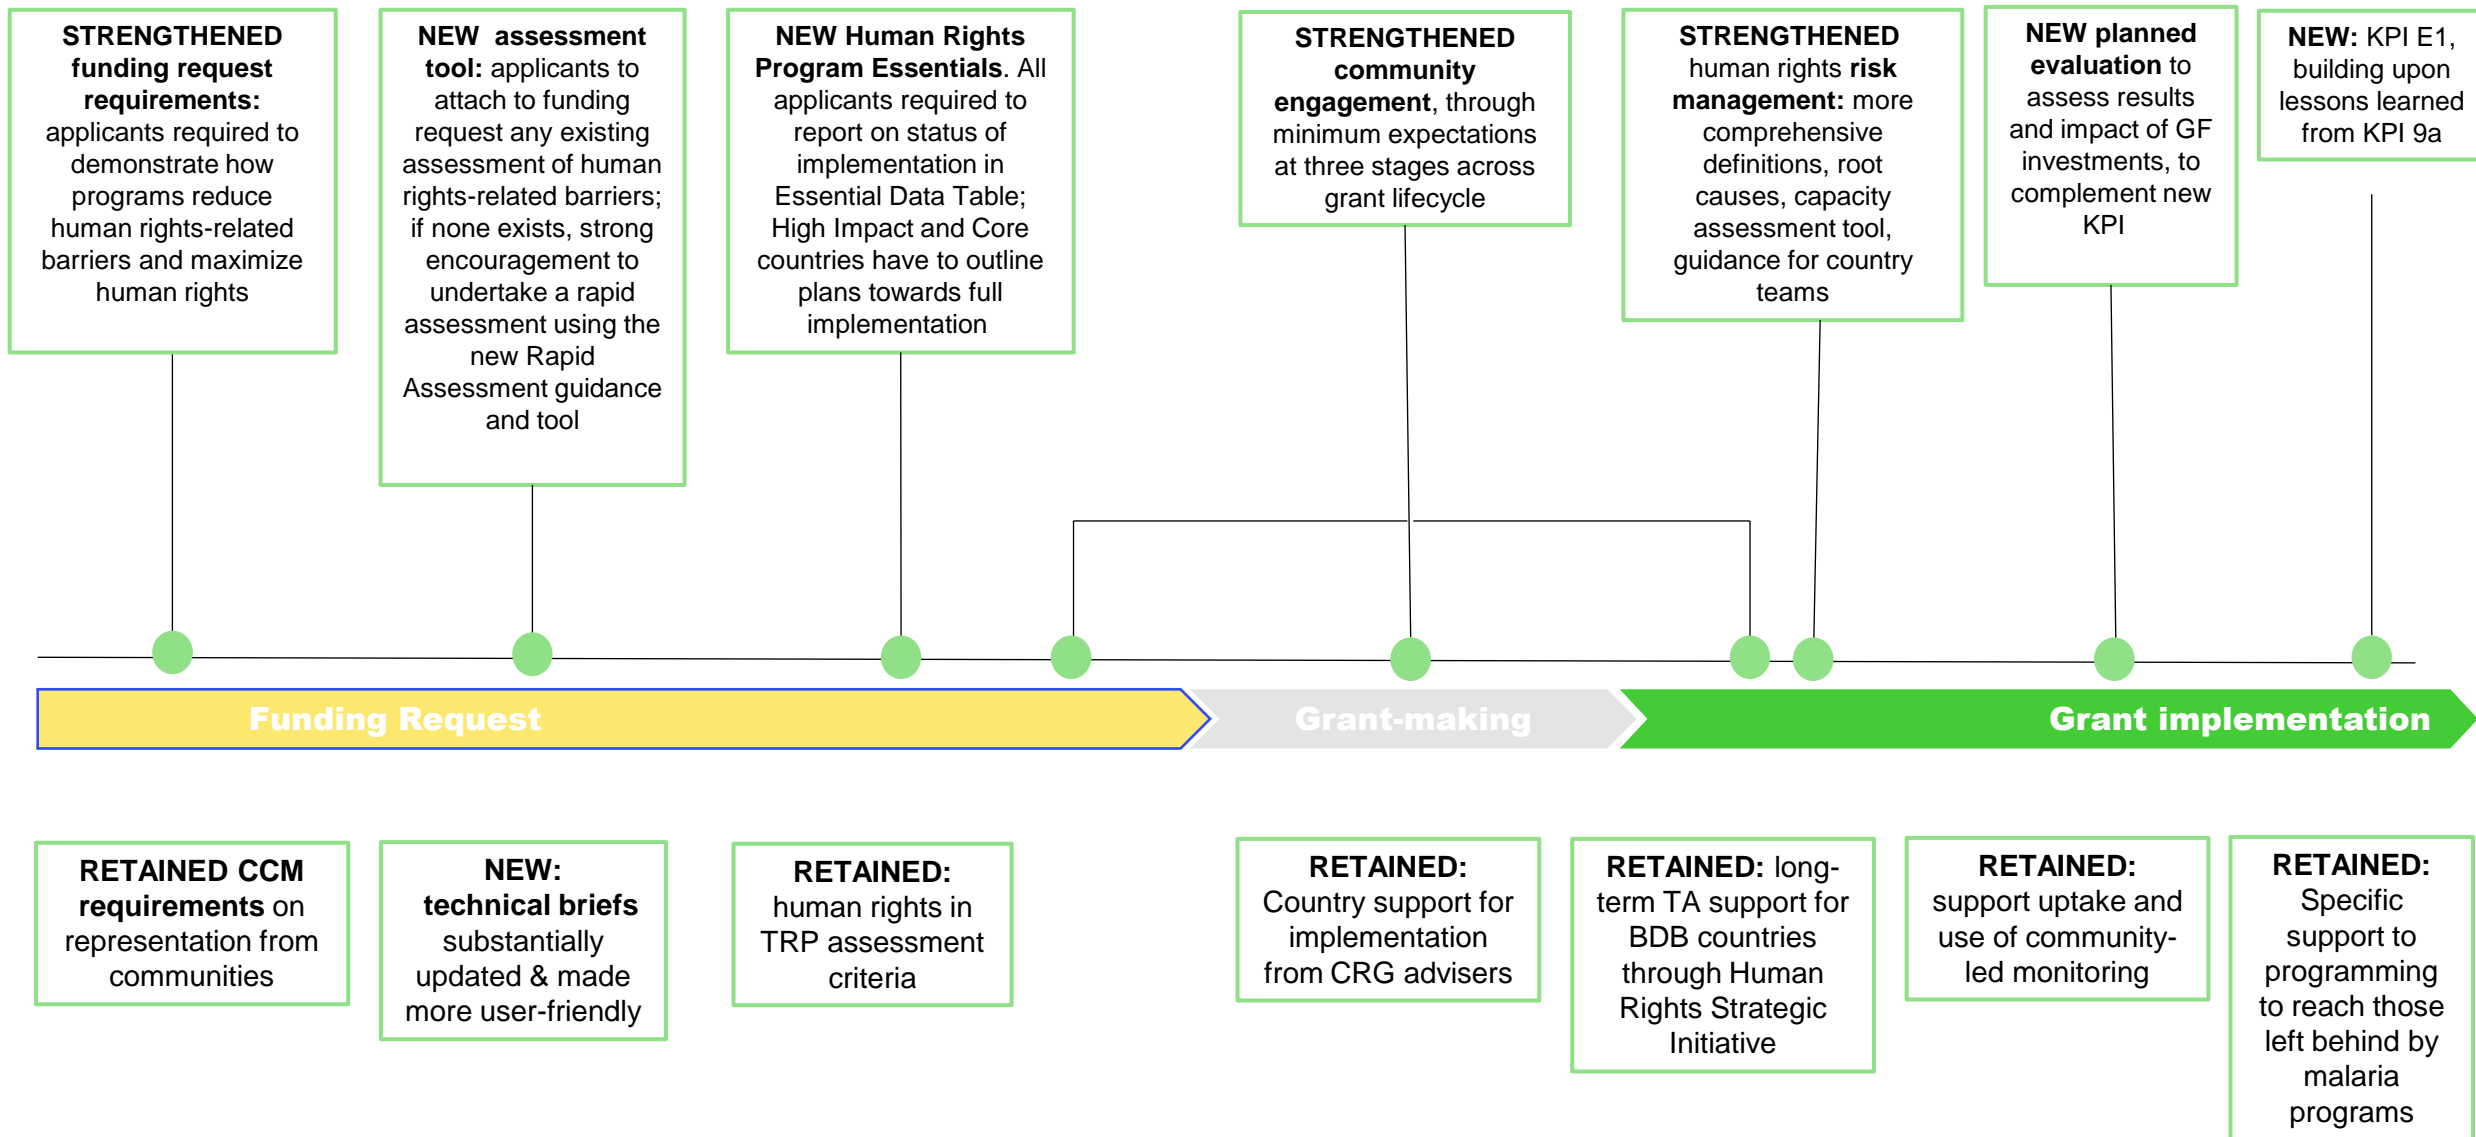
STRENGTHENED funding request requirements: applicants required to demonstrate how programs reduce human rights-related barriers and maximize human rights

NEW assessment tool: applicants to attach to funding request any existing assessment of human rights-related barriers; if none exists, strong encouragement to undertake a rapid assessment using the new Rapid Assessment guidance and tool

NEW Human Rights Program Essentials. All applicants required to report on status of implementation in Essential Data Table; High Impact and Core countries have to outline plans towards full implementation

STRENGTHENED community engagement, through minimum expectations at three stages across grant lifecycle

STRENGTHENED human rights risk management: more comprehensive definitions, root causes, capacity assessment tool, guidance for country teams

NEW planned evaluation to assess results and impact of GF investments, to complement new KPI

NEW: KPI E1, building upon lessons learned from KPI 9a

Funding Request

Grant-making

Grant implementation

RETAINED CCM requirements on representation from communities

NEW: technical briefs substantially updated & made more user-friendly

RETAINED: human rights in TRP assessment criteria

RETAINED: Country support for implementation from CRG advisers

RETAINED: long-term TA support for BDB countries through Human Rights Strategic Initiative

RETAINED: support uptake and use of community-led monitoring

RETAINED: Specific support to programming to reach those left behind by malaria programs